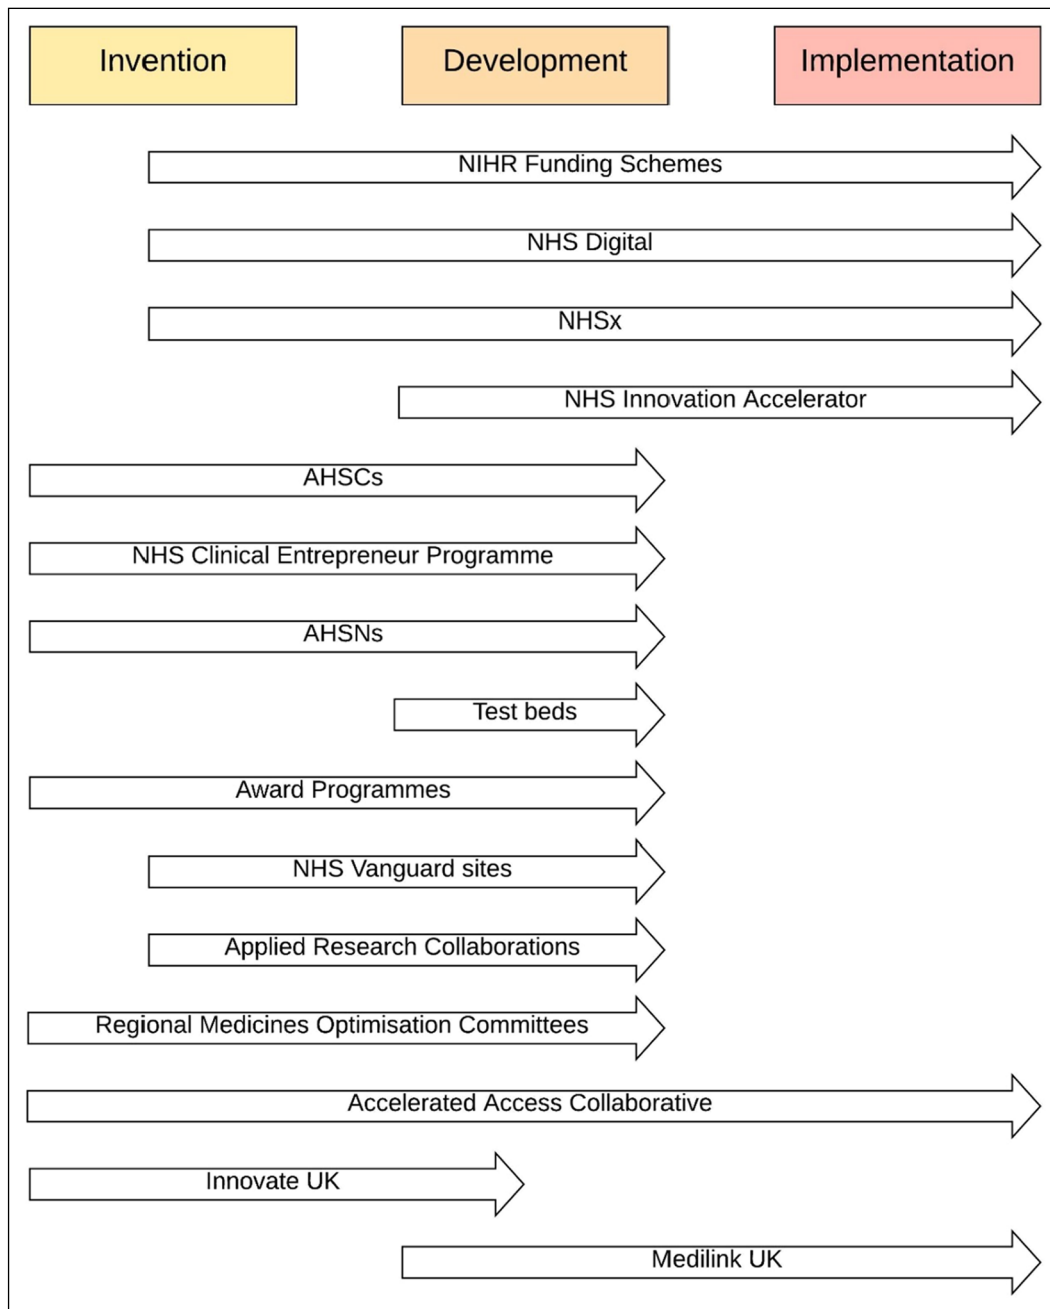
Invention

Development

Implementation

NIHR Funding Schemes

NHS Digital

NHSx

NHS Innovation Accelerator

AHSCs

NHS Clinical Entrepreneur Programme

AHSNs

Test beds

Award Programmes

NHS Vanguard sites

Applied Research Collaborations

Regional Medicines Optimisation Committees

Accelerated Access Collaborative

Innovate UK

Medilink UK